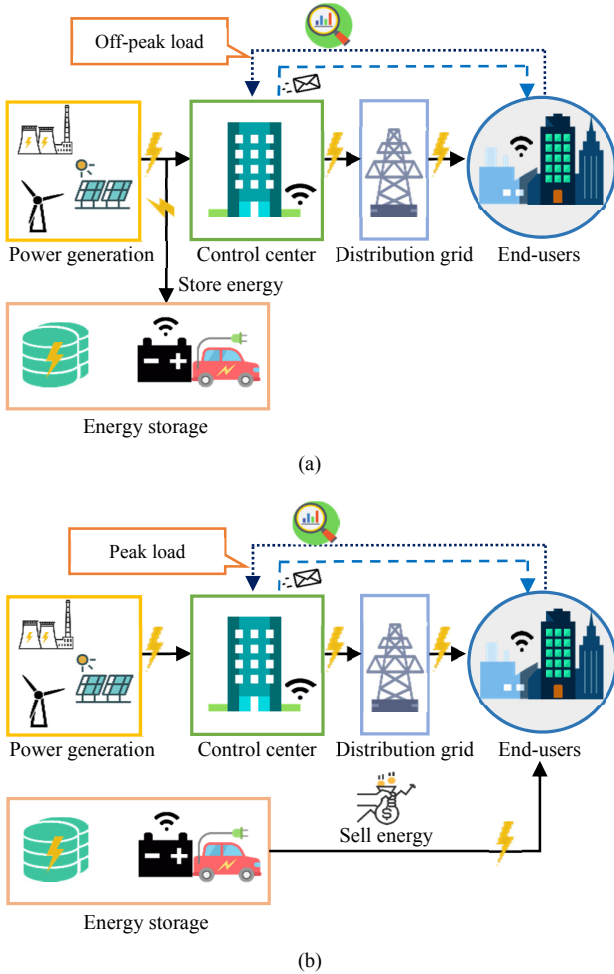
Off-peak load

Power generation

Control center

Distribution grid

End-users

Store energy

Energy storage

(a)

Peak load

Power generation

Control center

Distribution grid

End-users

Sell energy

Energy storage

(b)